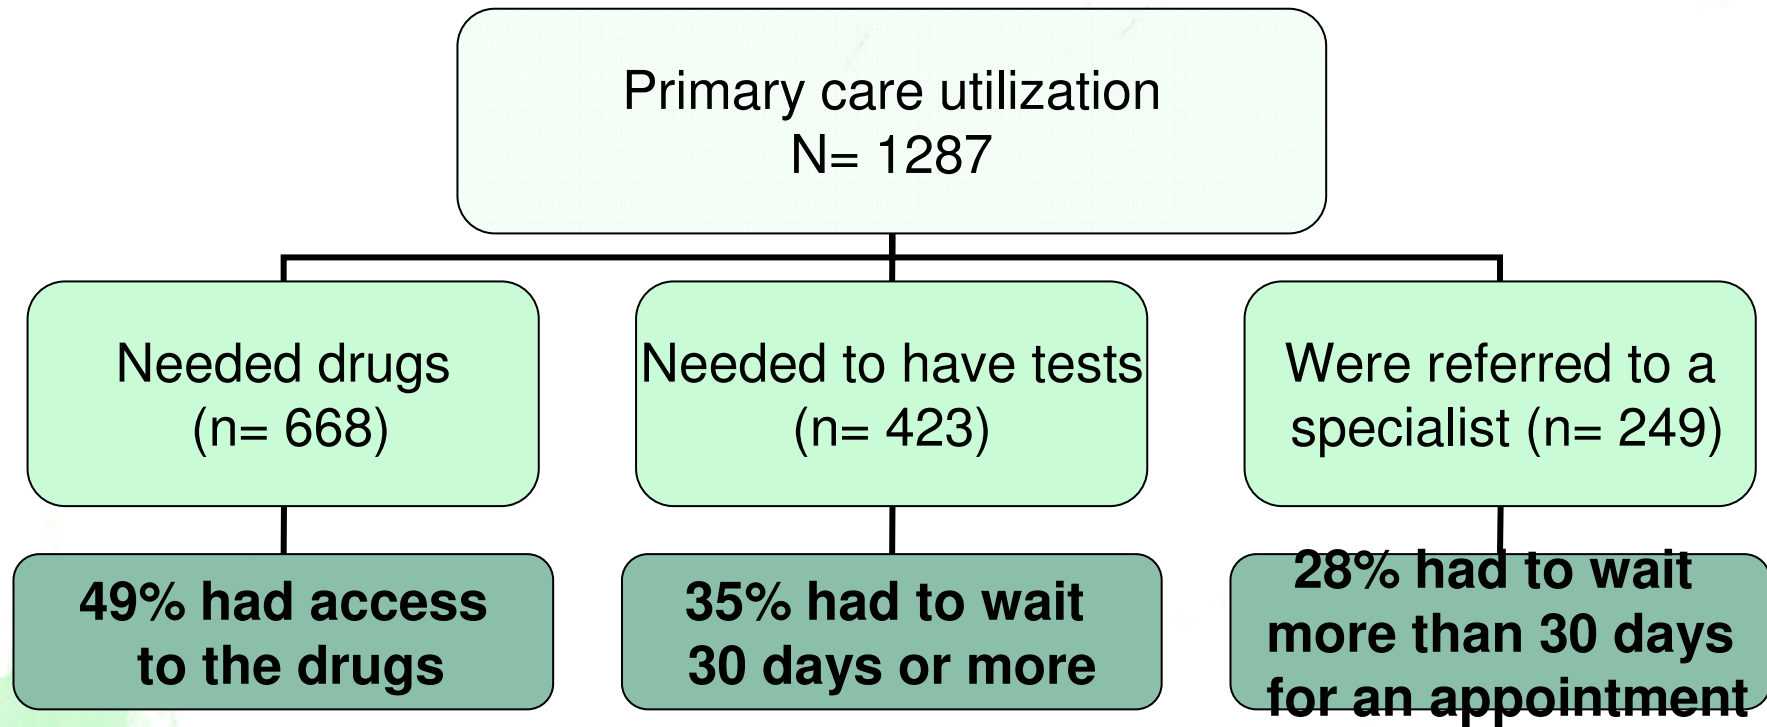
Primary care utilization
N= 1287

Needed drugs
(n= 668)

Needed to have tests
(n= 423)

Were referred to a specialist (n= 249)

49% had access to the drugs

35% had to wait 30 days or more

28% had to wait more than 30 days for an appointment